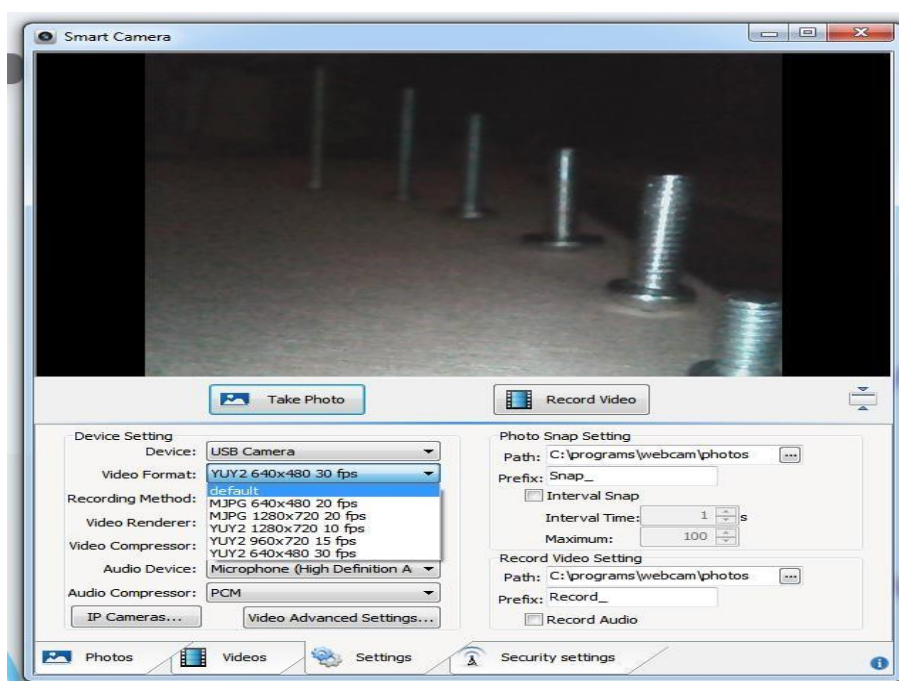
Smart Camera

Take Photo

Record Video

Device Setting

Device: USB Camera

Video Format: YUY2 640x480 30 fps

default
MJPG 640x480 20 fps
MJPG 1280x720 20 fps
YUY2 1280x720 10 fps
YUY2 960x720 15 fps
YUY2 640x480 30 fps

Recording Method:

Video Renderer:

Video Compressor:

Audio Device: Microphone (High Definition A

Audio Compressor: PCM

IP Cameras...

Video Advanced Settings...

Photo Snap Setting

Path: C:\programs\webcam\photos

Prefix: Snap_

Interval Snap

Interval Time: 1 s

Maximum: 100

Record Video Setting

Path: C:\programs\webcam\photos

Prefix: Record_

Record Audio

Photos

Videos

Settings

Security settings